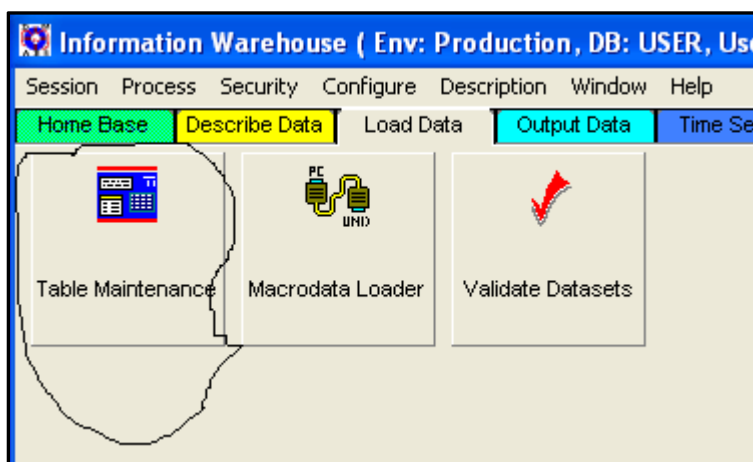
Information Warehouse ( Env: Production, DB: USER, Us

Session Process Security Configure Description Window Help

Home Base | Describe Data | Load Data | Output Data | Time Se

Table Maintenance

PC
UNO
Macrodata Loader

Validate Datasets